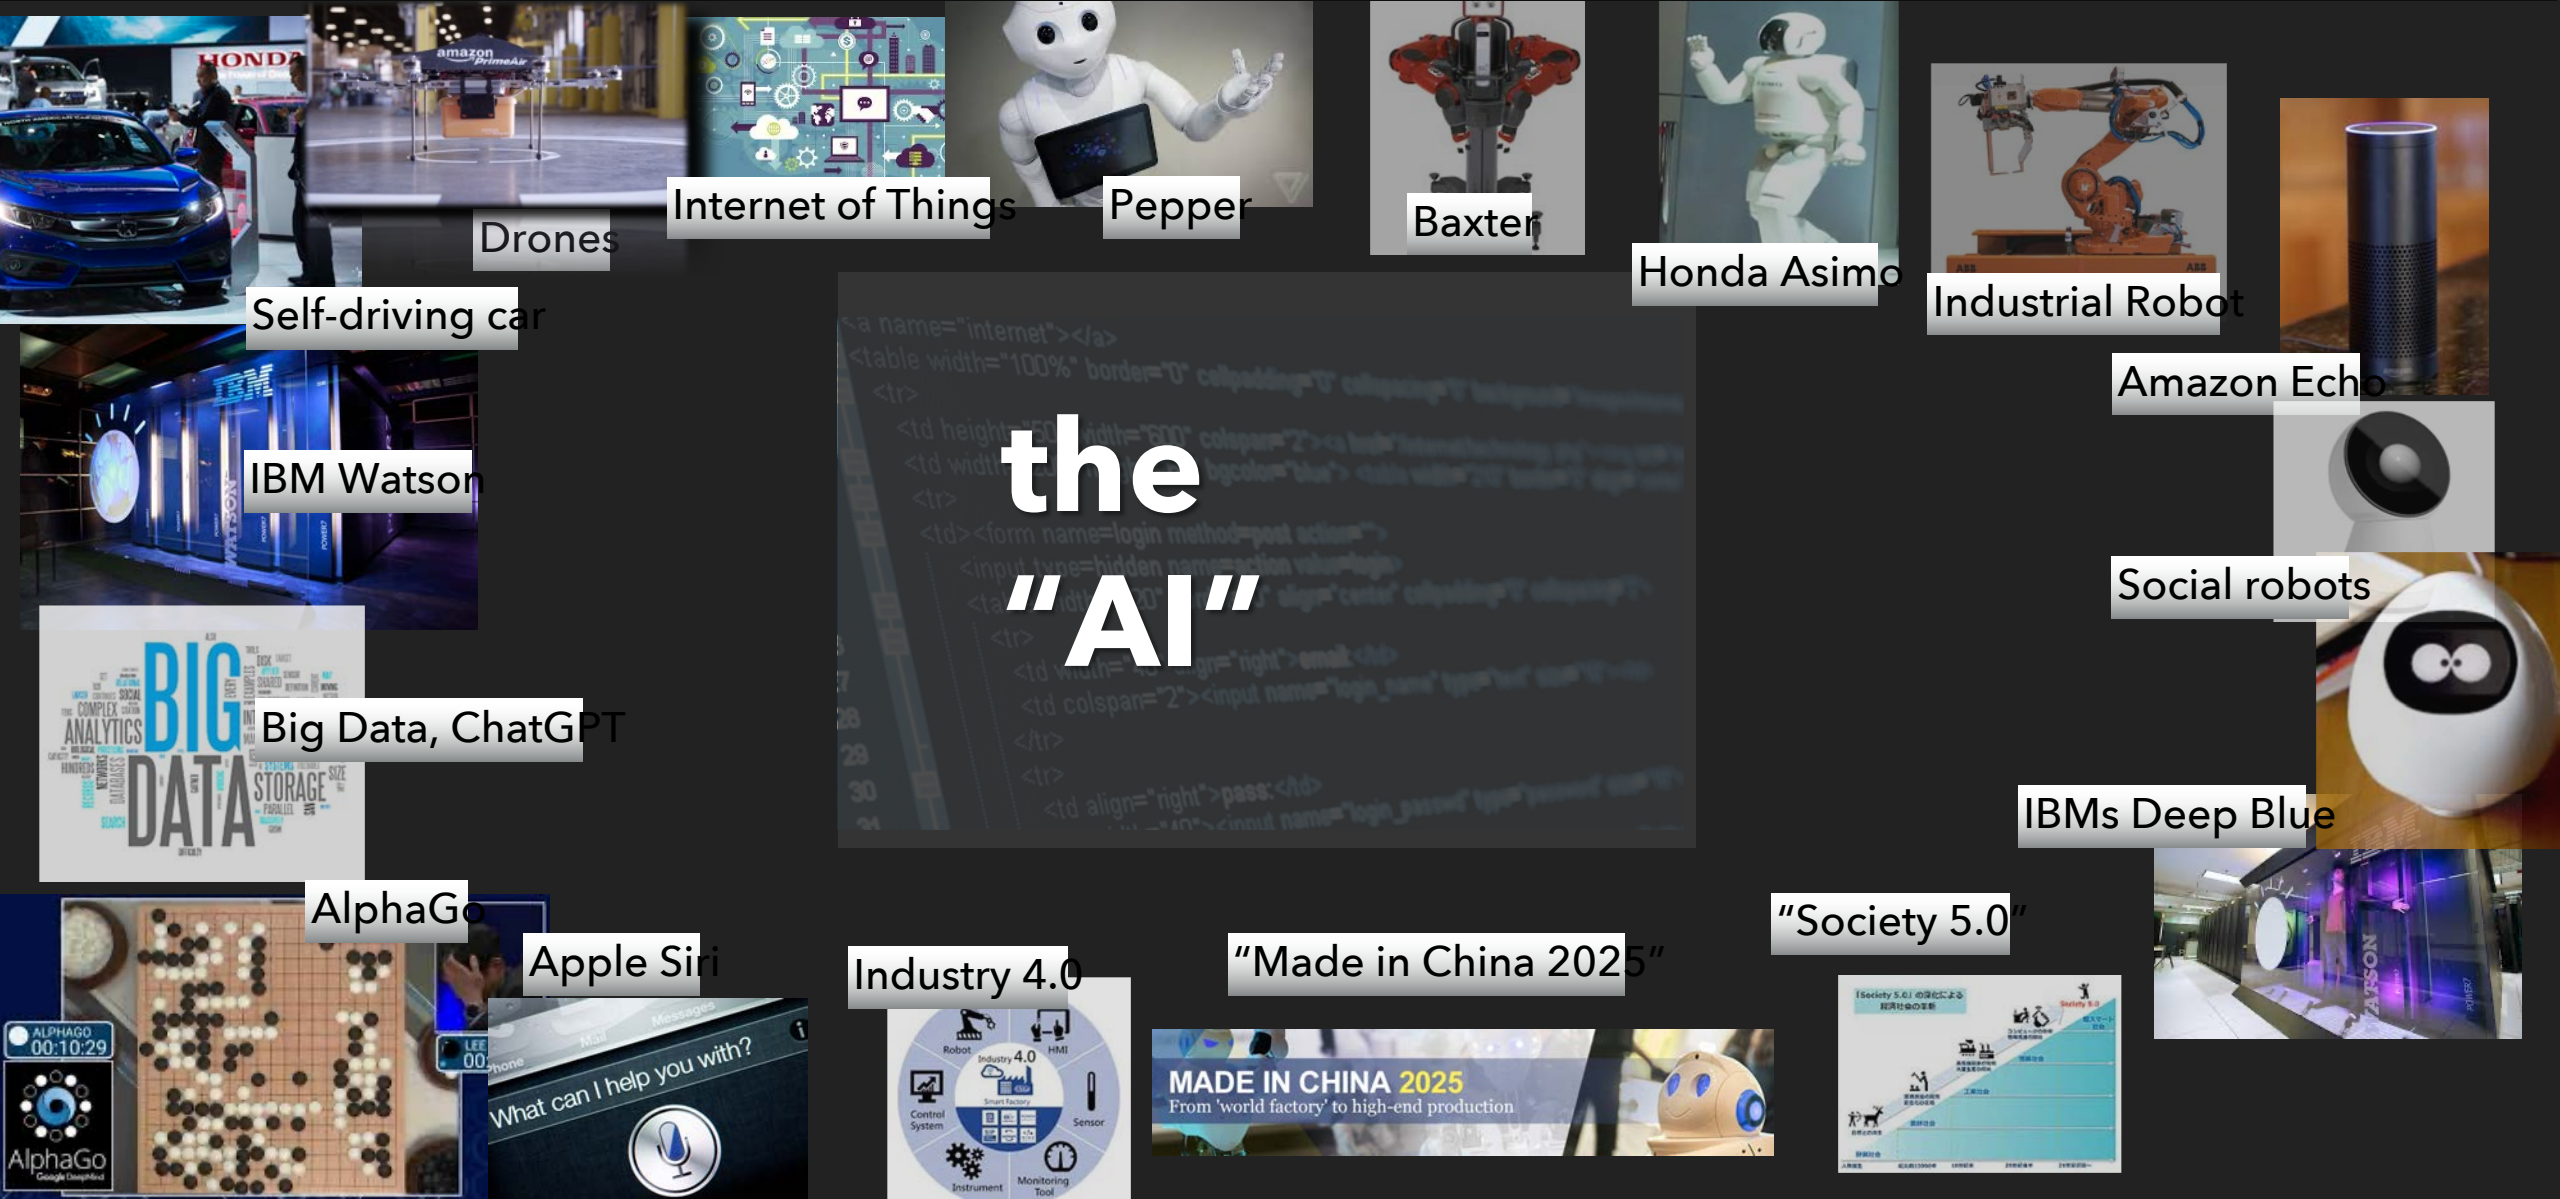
HONDA

amazon PrimeAir

Drones

Self-driving car

Internet of Things

Pepper

Baxter

Honda Asimo

Industrial Robot

Amazon Echo

Social robots

IBMs Deep Blue

IBM

IBM Watson

BIG DATA COMPLEX ANALYTICS STORAGE

Big Data, ChatGPT

the "AI"

AlphaGo

ALPHAGO 00:10:29

AlphaGo

Apple Siri

What can I help you with?

Industry 4.0

Robot Industry 4.0 HMI Control System Smart Factory Sensor Instrument Monitoring Tool

"Made in China 2025"

MADE IN CHINA 2025
From 'world factory' to high-end production

"Society 5.0"

「Society 5.0」の実現による

Society 5.0

WATSON